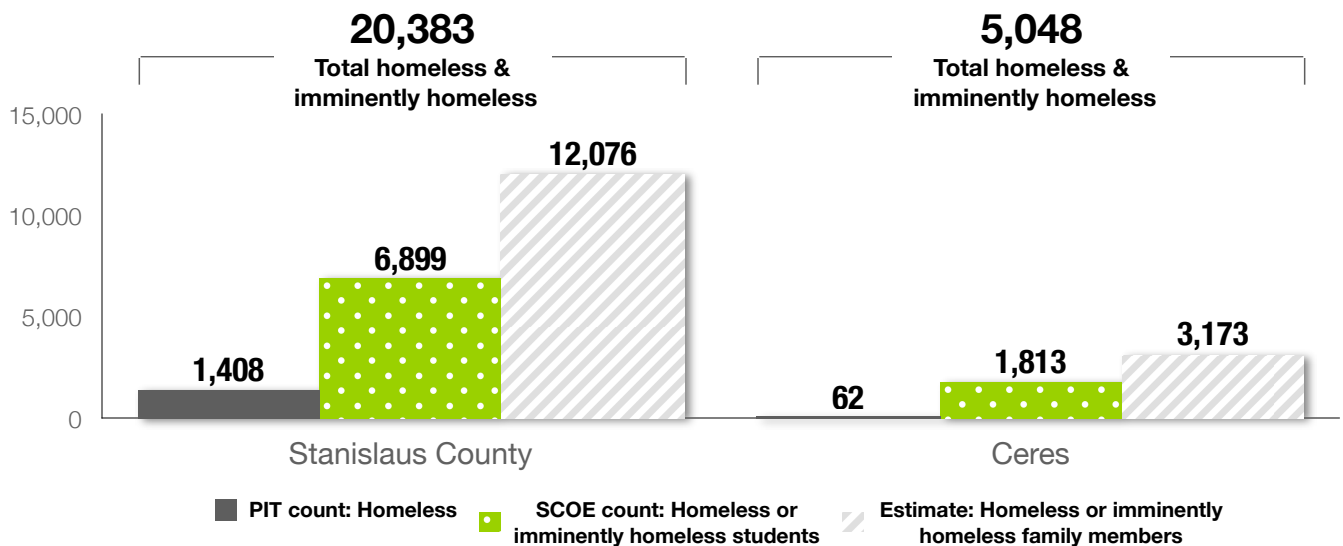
20,383
Total homeless & imminently homeless

5,048
Total homeless & imminently homeless

15,000
10,000
5,000
0

12,076
6,899
1,408

3,173
1,813
62

Stanislaus County
Ceres

PIT count: Homeless
SCOE count: Homeless or imminently homeless students
Estimate: Homeless or imminently homeless family members